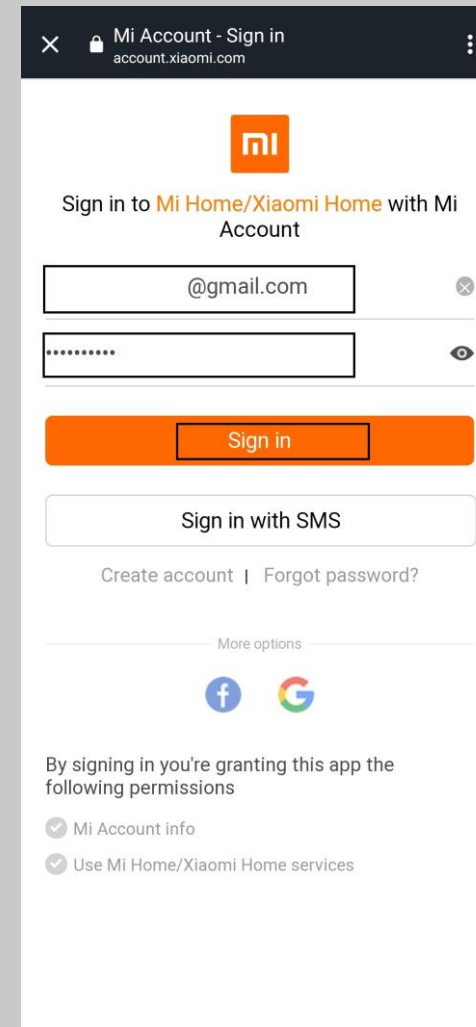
Mi Account - Sign in
account.xiaomi.com

mi

Sign in to Mi Home/Xiaomi Home with Mi Account

@gmail.com

••••••••••

Sign in

Sign in with SMS

Create account | Forgot password?

More options

By signing in you're granting this app the following permissions

Mi Account info

Use Mi Home/Xiaomi Home services